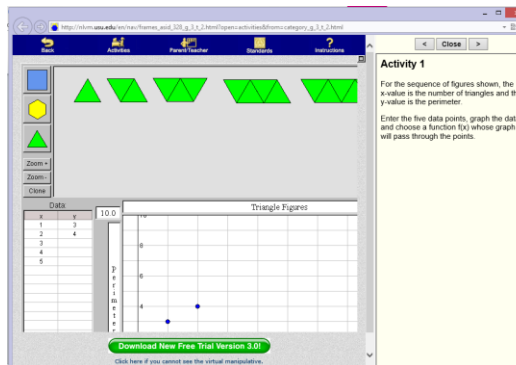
http://nlvm.usu.edu/en/nav/frames_asid_328_g_3_t_2.html?open=activities&from=category_g_3_t_2.html

Back Activities Parent/Teacher Standards Instructions

Zoom + Zoom - Clone

Data

| x | y |
|---|---|
| 1 | 3 |
| 2 | 4 |
| 3 | |
| 4 | |
| 5 | |

10.0

Triangle Figures

Perimeter

10

8

6

4

Download New Free Trial Version 3.0!

Click here if you cannot see the virtual manipulative.

< Close >

Activity 1

For the sequence of figures shown, the x-value is the number of triangles and th y-value is the perimeter.

Enter the five data points, graph the dat and choose a function f(x) whose graph will pass through the points.